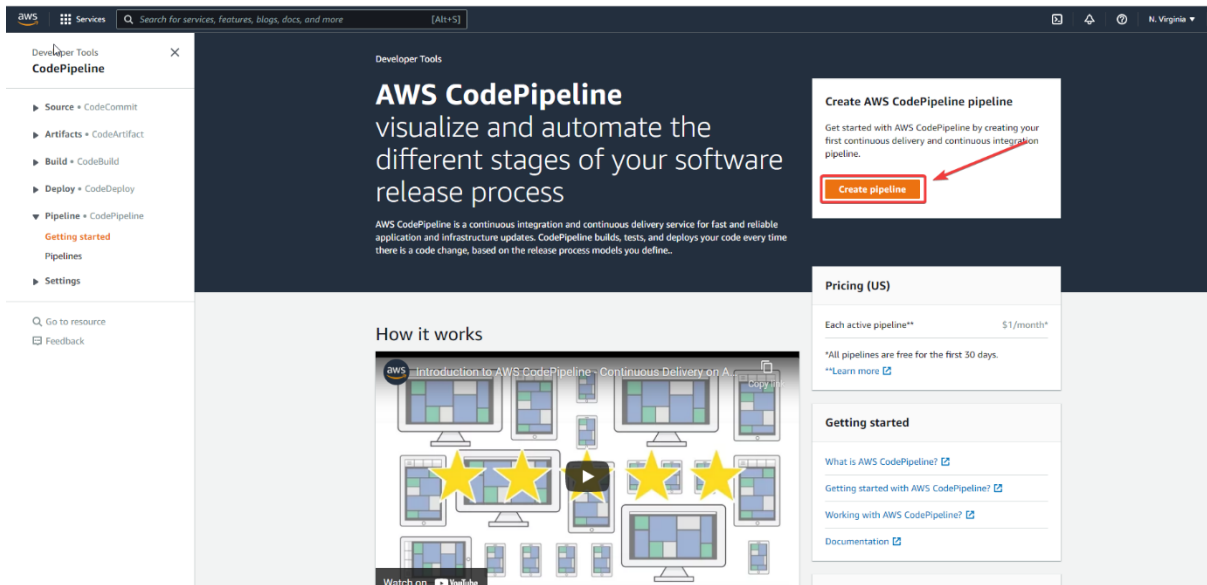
aws Services Search for services, features, blogs, docs, and more [Alt+S]

N. Virginia ▼

Developer Tools
CodePipeline

▶ Source • CodeCommit
▶ Artifacts • CodeArtifact
▶ Build • CodeBuild
▶ Deploy • CodeDeploy
▼ Pipeline • CodePipeline
Getting started
Pipelines
▶ Settings

Go to resource
Feedback

Developer Tools

AWS CodePipeline
visualize and automate the different stages of your software release process

AWS CodePipeline is a continuous integration and continuous delivery service for fast and reliable application and infrastructure updates. CodePipeline builds, tests, and deploys your code every time there is a code change, based on the release process models you define..

Create AWS CodePipeline pipeline

Get started with AWS CodePipeline by creating your first continuous delivery and continuous integration pipeline.

Create pipeline

Pricing (US)

Each active pipeline** $1/month*

*All pipelines are free for the first 30 days.
**Learn more

How it works

Introduction to AWS CodePipeline - Continuous Delivery on A...
Copy link

Watch on YouTube

Getting started

What is AWS CodePipeline?
Getting started with AWS CodePipeline?
Working with AWS CodePipeline?
Documentation